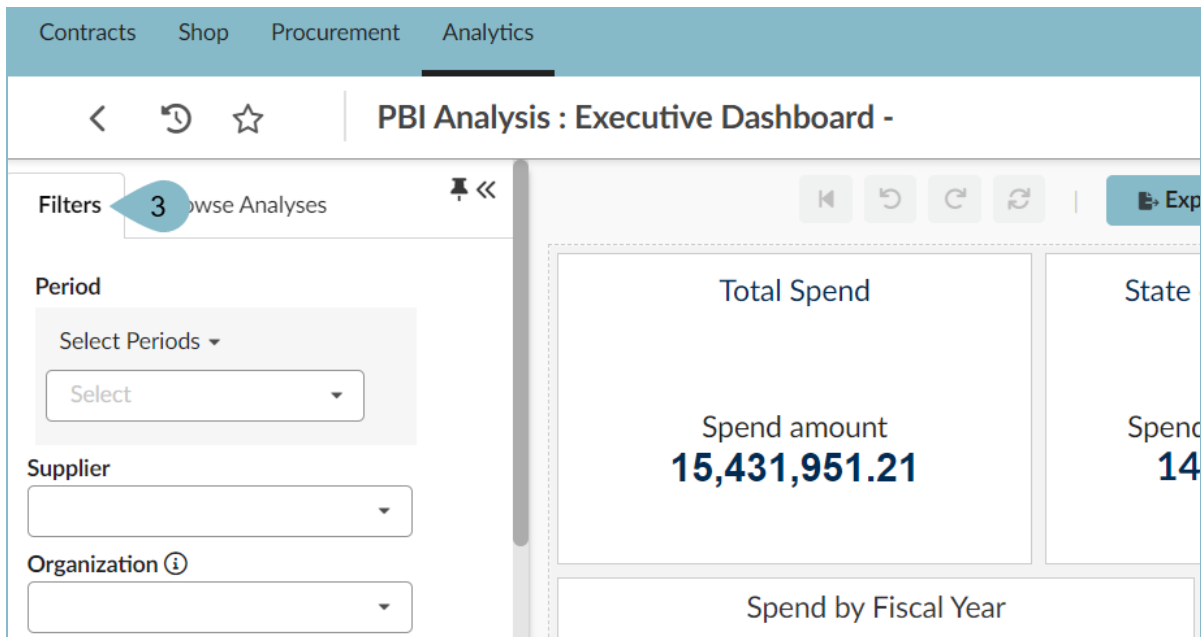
Contracts Shop Procurement Analytics

PBI Analysis : Executive Dashboard -

Filters 3 owse Analyses

Exp

Period

Select Periods

Select

Supplier

Organization ⓘ

Total Spend

Spend amount
15,431,951.21

State

Spend
14

Spend by Fiscal Year